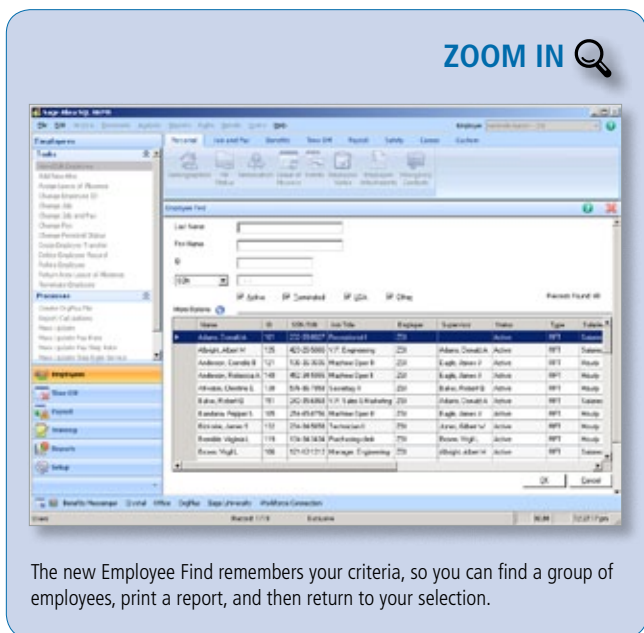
ZOOM IN

Employee Find

Last Name

First Name

ID

SSN

Active  Terminated  LOA  Other

Records Found: 48

More Options

| Name | ID | SSN/SIN | Job Title | Employer | Supervisor | Status | Type |
|---|---|---|---|---|---|---|---|
| Adams, Donald A | 101 | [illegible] | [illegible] | ZSI | | Active | RFT |
| Albright, Albert W | 105 | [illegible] | V.P. Engineering | ZSI | Adams, Donald A | Active | RFT |
| Anderson, Cornelia B | 121 | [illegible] | Machine Oper II | ZSI | Eagle, James V | Active | RFT |
| Anderson, Rebecca A | 148 | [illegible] | Machine Oper II | ZSI | Eagle, James V | Active | RFT |
| Arbroble, Christine L | 138 | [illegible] | Secretary II | ZSI | Baker, Robert M | Active | RFT |
| Baker, Robert M | 161 | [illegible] | V.P. Sales & Marketing | ZSI | Adams, Donald A | Active | RFT |
| Banderas, Pepper L | 185 | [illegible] | Machine Oper II | ZSI | Eagle, James V | Active | RFT |
| Bowen, James T | 153 | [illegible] | Technician II | ZSI | Jones, Albert W | Active | RFT |
| Brenkle, Virginia L | 178 | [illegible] | Purchasing clerk | ZSI | Brown, Virgil L | Active | RFT |
| Brown, Virgil L | 188 | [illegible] | Manager, Engineering | ZSI | Albright, Albert W | Active | RFT |

OK  Cancel

Employees
Time Off
Payroll
Training
Reports
Setup

The new Employee Find remembers your criteria, so you can find a group of employees, print a report, and then return to your selection.